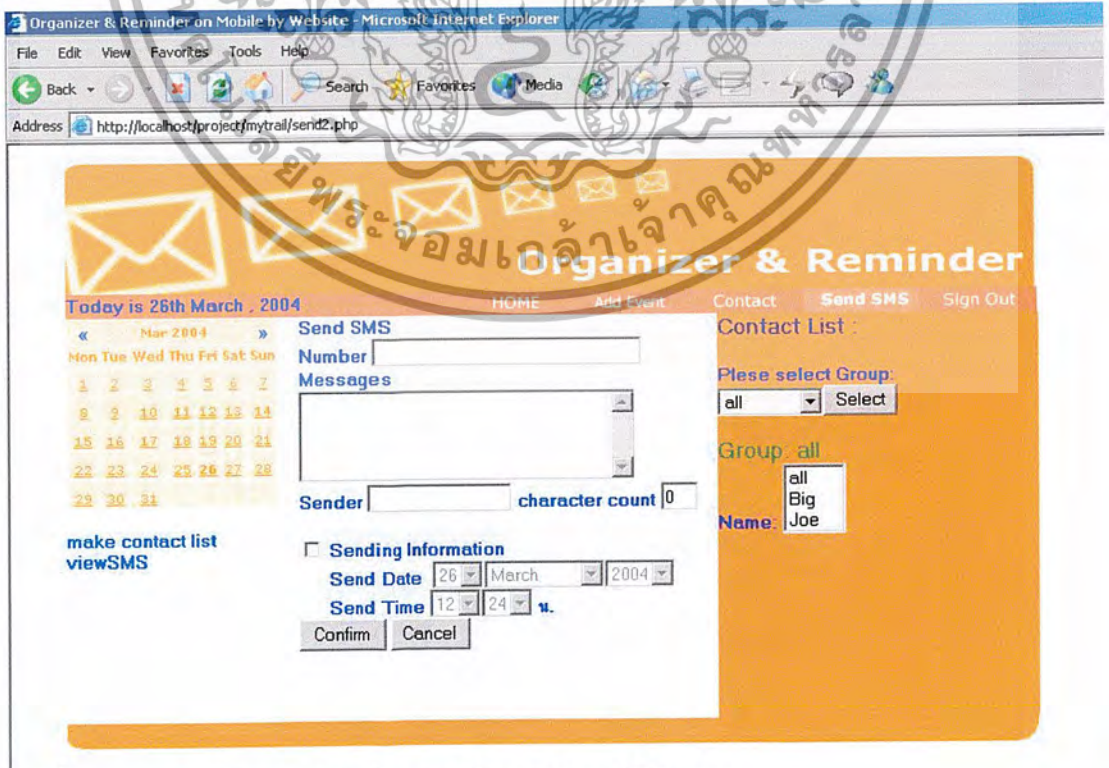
Organizer & Reminder on Mobile by Website - Microsoft Internet Explorer

File Edit View Favorites Tools Help

Back Search Favorites Media

Address http://localhost/project/mytrail/send2.php

พระจอมเกล้าเจ้าคุณทหาร

Organizer & Reminder

Today is 26th March , 2004

HOME Add Event Contact Send SMS Sign Out

« Mar 2004 »

| Mon | Tue | Wed | Thu | Fri | Sat | Sun |
|---|---|---|---|---|---|---|
| 1 | 2 | 3 | 4 | 5 | 6 | 7 |
| 8 | 9 | 10 | 11 | 12 | 13 | 14 |
| 15 | 16 | 17 | 18 | 19 | 20 | 21 |
| 22 | 23 | 24 | 25 | 26 | 27 | 28 |
| 29 | 30 | 31 | | | | |

make contact list
viewSMS

Send SMS
Number
Messages

Sender character count 0

Sending Information
Send Date 26 March 2004
Send Time 12 24 น.
Confirm Cancel

Contact List :

Plese select Group:
all Select

Group: all

Name: all
Big
Joe